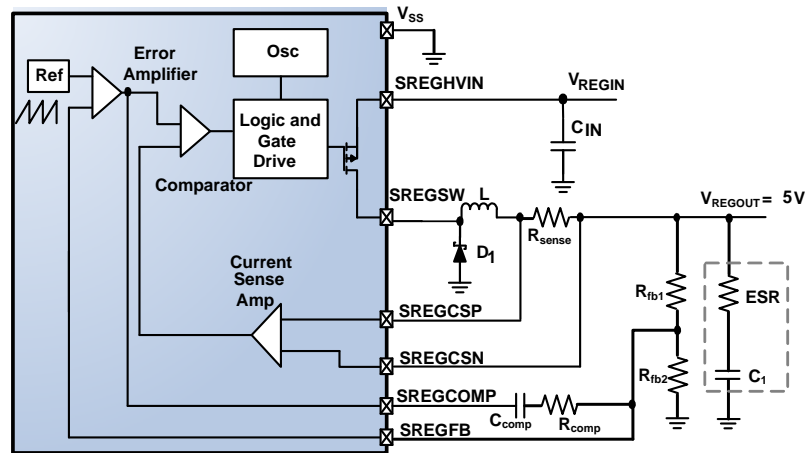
$V_{SS}$

Ref

Error Amplifier

Osc

SREGHVIN

$V_{REGIN}$

Logic and Gate Drive

$C_{IN}$

Comparator

SREGSW

L

$V_{REGOUT}$ = 5V

$D_1$

$R_{sense}$

Current Sense Amp

$R_{fb1}$

ESR

SREGCSP

SREGCSN

$R_{fb2}$

$C_1$

SREGCOMP

$C_{comp}$

$R_{comp}$

SREGFB